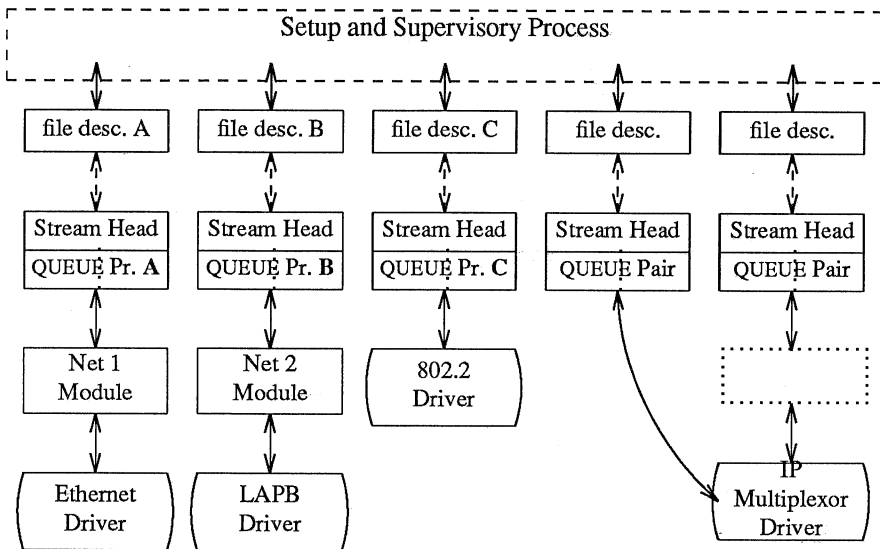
Setup and Supervisory Process

file desc. A

file desc. B

file desc. C

file desc.

file desc.

Stream Head

QUEUE Pr. A

Stream Head

QUEUE Pr. B

Stream Head

QUEUE Pr. C

Stream Head

QUEUE Pair

Stream Head

QUEUE Pair

Net 1 Module

Net 2 Module

802.2 Driver

Ethernet Driver

LAPB Driver

IP Multiplexor Driver